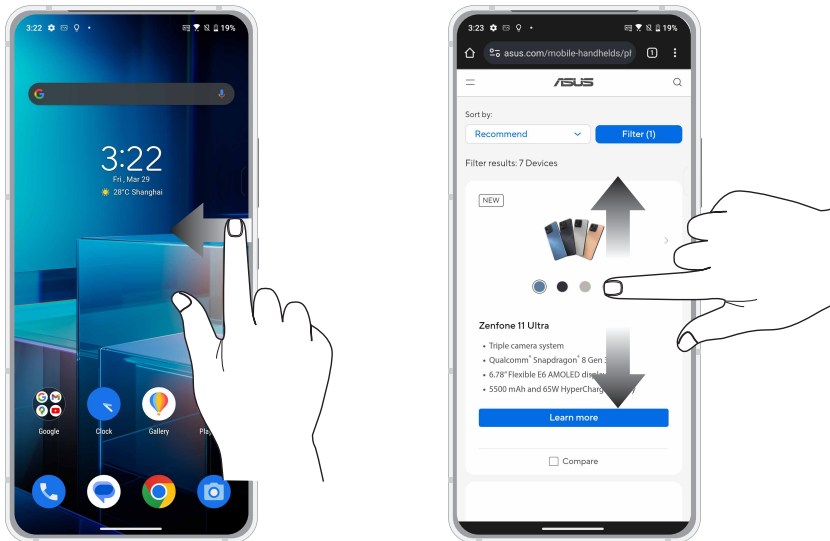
3:22

19%

3:22
Fri, Mar 29
28°C Shanghai

Google
Clock
Gallery
Pla

3:23

19%

asus.com/mobile-handhelds/p

1

/ISUS

Sort by:

Recommend

Filter (1)

Filter results: 7 Devices

NEW

Zenfone 11 Ultra

• Triple camera system
• Qualcomm® Snapdragon® 8 Gen 3
• 6.78" Flexible E6 AMOLED displa
• 5500 mAh and 65W HyperCharg

Learn more

Compare